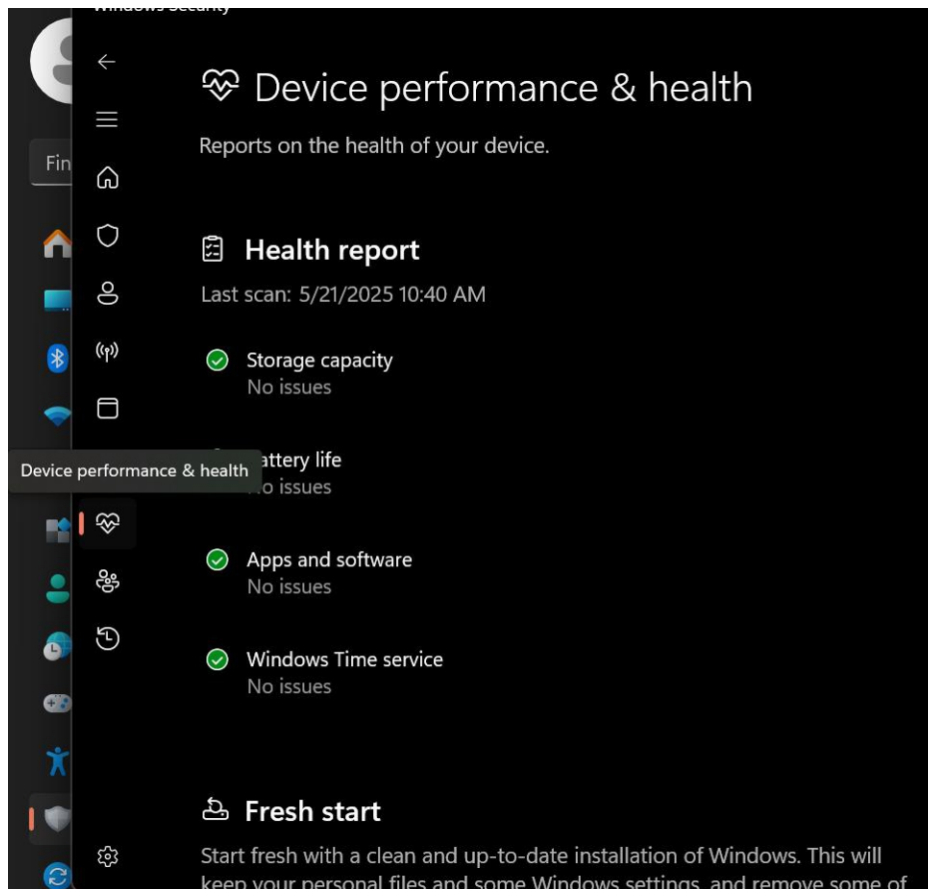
Fin

Device performance & health

Reports on the health of your device.

Health report

Last scan: 5/21/2025 10:40 AM

Storage capacity
No issues

Device performance & health attery life
o issues

Apps and software
No issues

Windows Time service
No issues

Fresh start

Start fresh with a clean and up-to-date installation of Windows. This will keep your personal files and some Windows settings, and remove some of